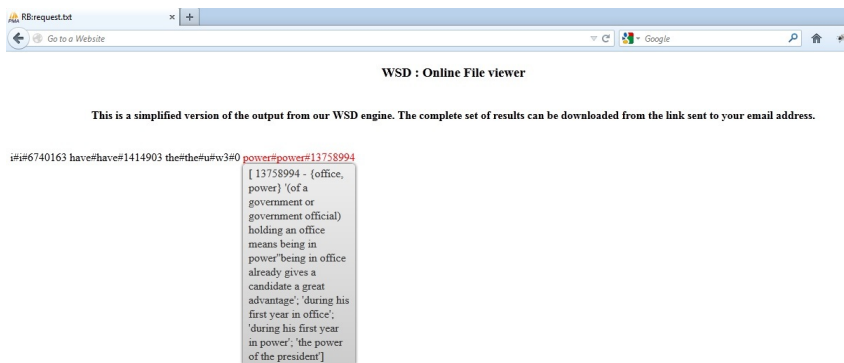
RB:request.txt × +

Go to a Website

Google

WSD : Online File viewer

This is a simplified version of the output from our WSD engine. The complete set of results can be downloaded from the link sent to your email address.

i#i#6740163 have#have#1414903 the#the#u#w3#0 power#power#13758994

[ 13758994 - {office, power} '(of a government or government official) holding an office means being in power"being in office already gives a candidate a great advantage'; 'during his first year in office'; 'during his first year in power'; 'the power of the president']